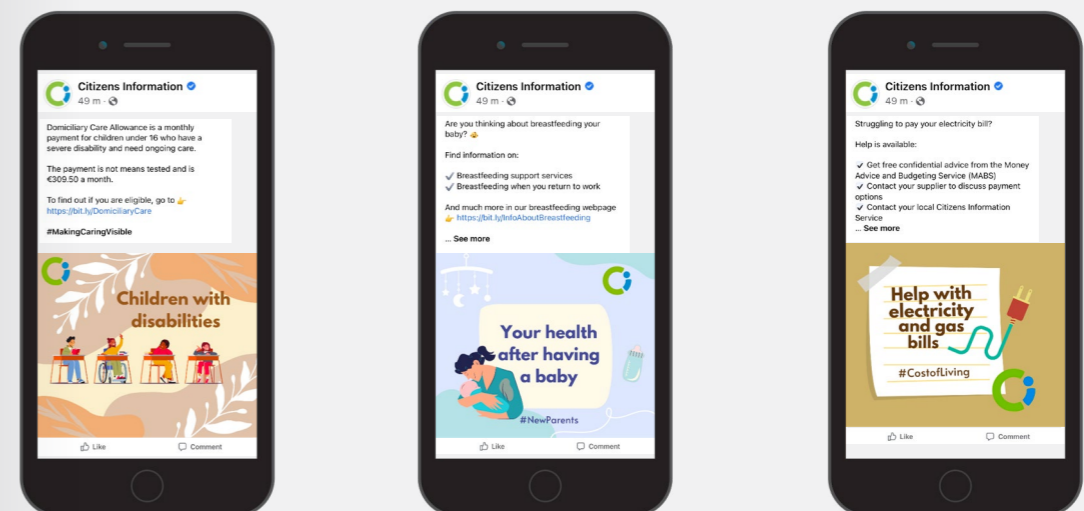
Citizens Information
49 m ·

Domiciliary Care Allowance is a monthly payment for children under 16 who have a severe disability and need ongoing care.

The payment is not means tested and is €309.50 a month.

To find out if you are eligible, go to 👉 https://bit.ly/DomiciliaryCare

#MakingCaringVisible

Children with disabilities

Like
Comment

Citizens Information
49 m ·

Are you thinking about breastfeeding your baby? 🤱

Find information on:

✔ Breastfeeding support services
✔ Breastfeeding when you return to work

And much more in our breastfeeding webpage 👉 https://bit.ly/InfoAboutBreastfeeding

... See more

Your health after having a baby

#NewParents

Like
Comment

Citizens Information
49 m ·

Struggling to pay your electricity bill?

Help is available:

✔ Get free confidential advice from the Money Advice and Budgeting Service (MABS)
✔ Contact your supplier to discuss payment options
✔ Contact your local Citizens Information Service
... See more

Help with electricity and gas bills

#CostofLiving

Like
Comment